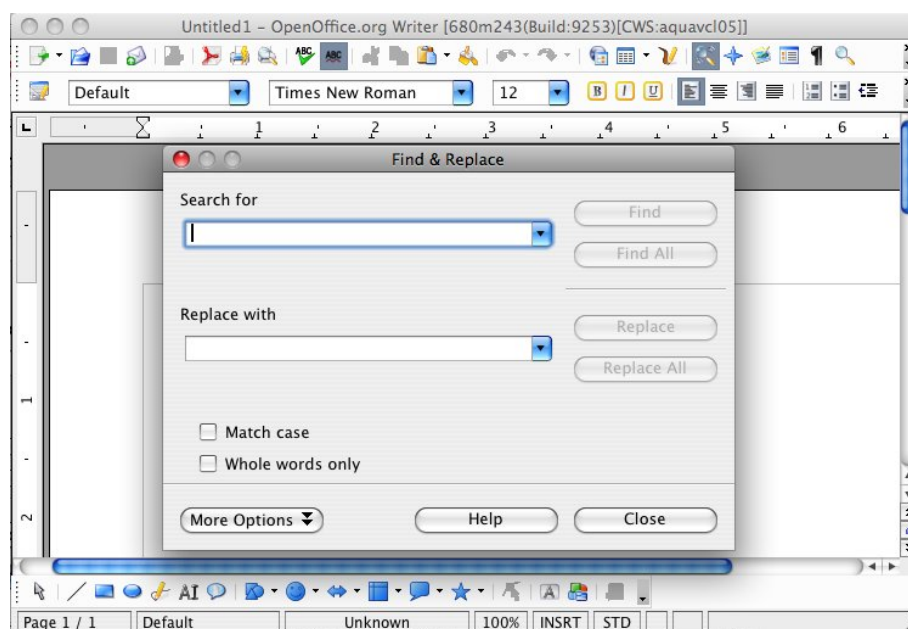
Untitled1 – OpenOffice.org Writer [680m243(Build:9253)[CWS:aquavcl05]]

Default

Times New Roman

12

1 2 3 4 5 6

Find & Replace

Search for

Find

Find All

Replace with

Replace

Replace All

Match case

Whole words only

More Options

Help

Close

Page 1 / 1

Default

Unknown

100%

INSRT

STD